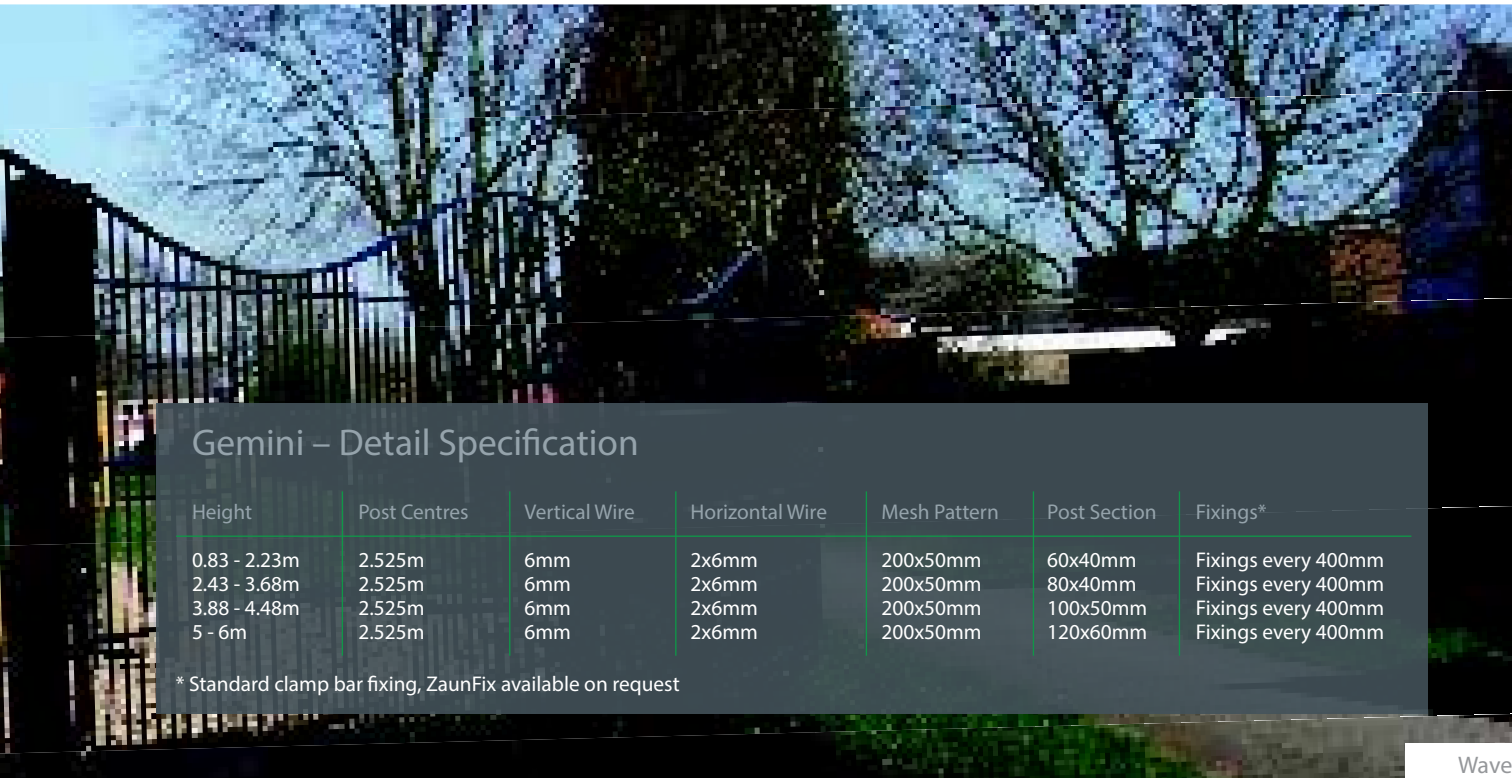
Gemini – Detail Specification

| Height | Post Centres | Vertical Wire | Horizontal Wire | Mesh Pattern | Post Section | Fixings* |
|---|---|---|---|---|---|---|
| 0.83 - 2.23m | 2.525m | 6mm | 2x6mm | 200x50mm | 60x40mm | Fixings every 400mm |
| 2.43 - 3.68m | 2.525m | 6mm | 2x6mm | 200x50mm | 80x40mm | Fixings every 400mm |
| 3.88 - 4.48m | 2.525m | 6mm | 2x6mm | 200x50mm | 100x50mm | Fixings every 400mm |
| 5 - 6m | 2.525m | 6mm | 2x6mm | 200x50mm | 120x60mm | Fixings every 400mm |

* Standard clamp bar fixing, ZaunFix available on request

Wave